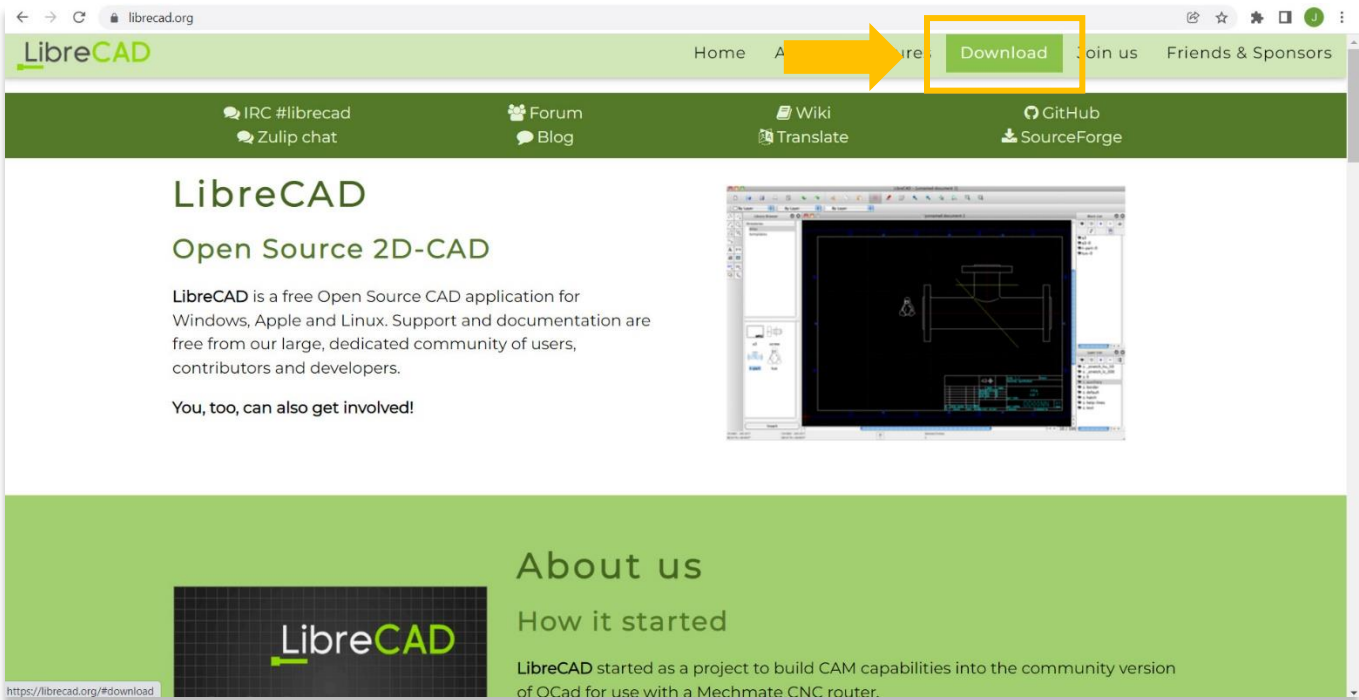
librecad.org

J

LibreCAD

Home A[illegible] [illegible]ures Download Join us Friends & Sponsors

IRC #librecad
Zulip chat

Forum
Blog

Wiki
Translate

GitHub
SourceForge

LibreCAD

Open Source 2D-CAD

LibreCAD is a free Open Source CAD application for Windows, Apple and Linux. Support and documentation are free from our large, dedicated community of users, contributors and developers.

You, too, can also get involved!

About us

How it started

LibreCAD

LibreCAD started as a project to build CAM capabilities into the community version of QCad for use with a Mechmate CNC router.

https://librecad.org/#download